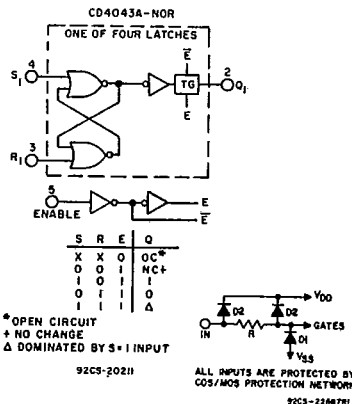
CD4043A-NOR

ONE OF FOUR LATCHES

$\overline{E}$

TG

E

$S_1$ 4

2 $Q_1$

$R_1$ 3

5

ENABLE

E

$\overline{E}$

| S | R | E | Q |
|---|---|---|---|
| X | X | 0 | OC* |
| 0 | 0 | 1 | NC+ |
| 1 | 0 | 1 | 1 |
| 0 | 1 | 1 | 0 |
| 1 | 1 | 1 | Δ |

*OPEN CIRCUIT
+ NO CHANGE
Δ DOMINATED BY S=1 INPUT

92CS-20211

$V_{DD}$

D2

D2

IN

R

GATES

D1

$V_{SS}$

ALL INPUTS ARE PROTECTED BY COS/MOS PROTECTION NETWORK

92CS-22687R1